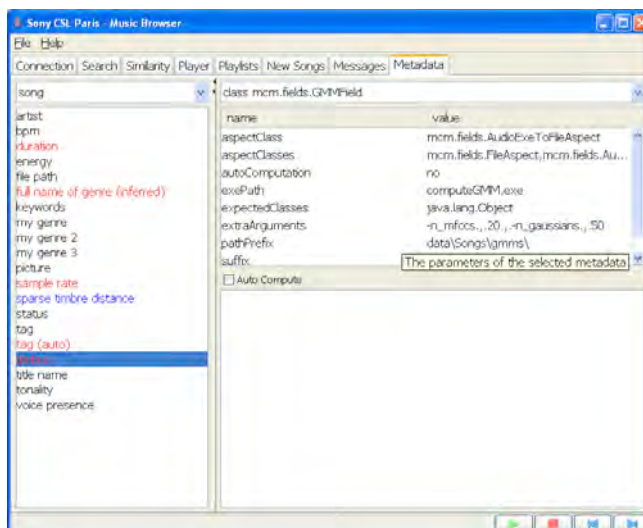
Sony CSL Paris - Music Browser

File Help

Connection Search Similarity Player Playlists New Songs Messages Metadata

song

class mcm.fields.GMMField

artist
bpm
duration
energy
file path
full name of genre (inferred)
keywords
my genre
my genre 2
my genre 3
picture
sample rate
sparse timbre distance
status
tag
tag (auto)
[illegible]
title name
tonality
voice presence

| name | value |
|---|---|
| aspectClass | mcm.fields.AudioExeToFileAspect |
| aspectClasses | mcm.fields.FileAspect,mcm.fields.Au... |
| autoComputation | no |
| exePath | computeGMM.exe |
| expectedClasses | java.lang.Object |
| extraArguments | -n_mfccs.,.20.,.-n_gaussians.,.50 |
| pathPrefix | data\Songs\gmms\ |
| suffix | The parameters of the selected metadata |

Auto Compute